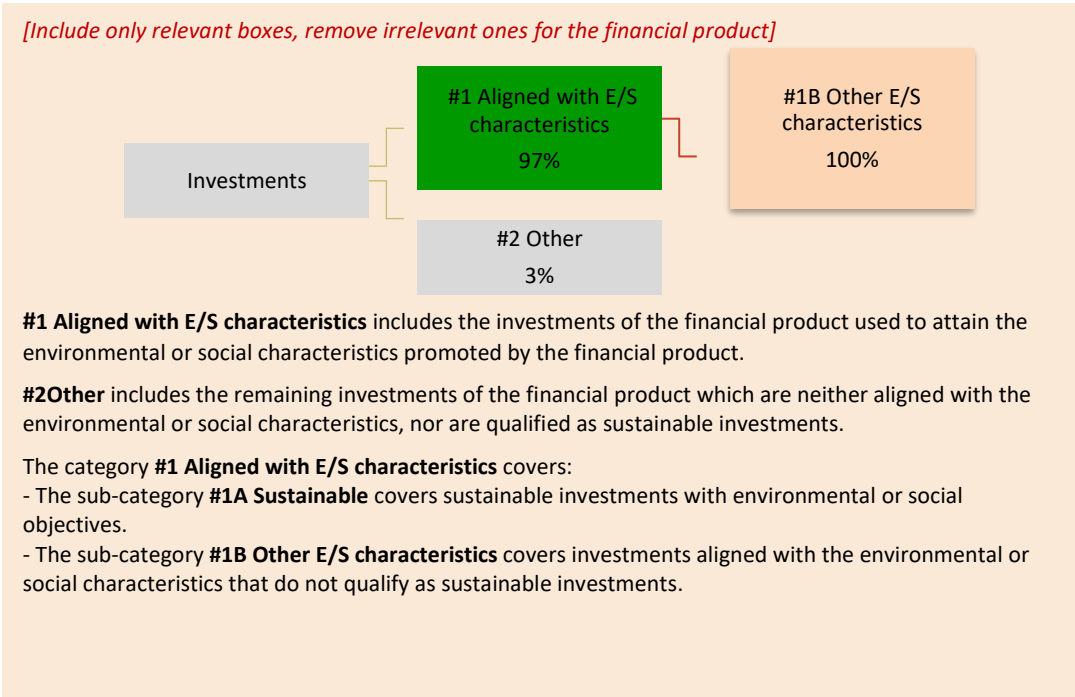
[Include only relevant boxes, remove irrelevant ones for the financial product]

Investments

#1 Aligned with E/S characteristics
97%

#1B Other E/S characteristics
100%

#2 Other
3%

**#1 Aligned with E/S characteristics** includes the investments of the financial product used to attain the environmental or social characteristics promoted by the financial product.

**#2Other** includes the remaining investments of the financial product which are neither aligned with the environmental or social characteristics, nor are qualified as sustainable investments.

The category **#1 Aligned with E/S characteristics** covers:
- The sub-category **#1A Sustainable** covers sustainable investments with environmental or social objectives.
- The sub-category **#1B Other E/S characteristics** covers investments aligned with the environmental or social characteristics that do not qualify as sustainable investments.